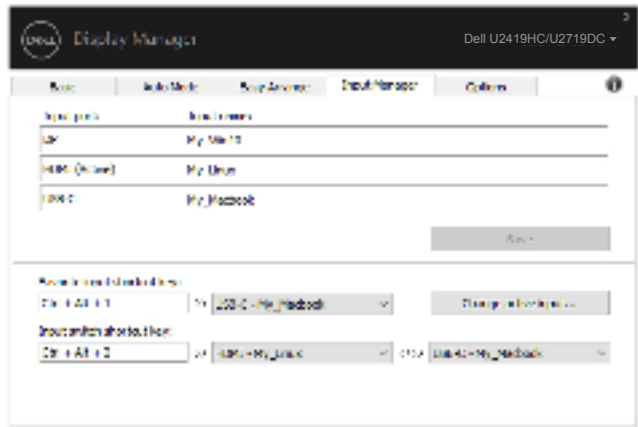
DELL Display Manager

Dell U2419HC/U2719DC ▾

Basic | Auto Mode | Easy Arrange | Input Manager | Options

Input ports | Input names

DP | My Win10

HDMI (MHL) | My Linux

USB-C | My_Macbook

Save

Favorite input shortcut key:

Ctrl + Alt + 1 | to | USB-C - My_Macbook | Change favorite input ...

Input switch shortcut key:

Ctrl + Alt + 2 | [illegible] | HDMI - My_Linux | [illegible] | USB-C - My_Macbook